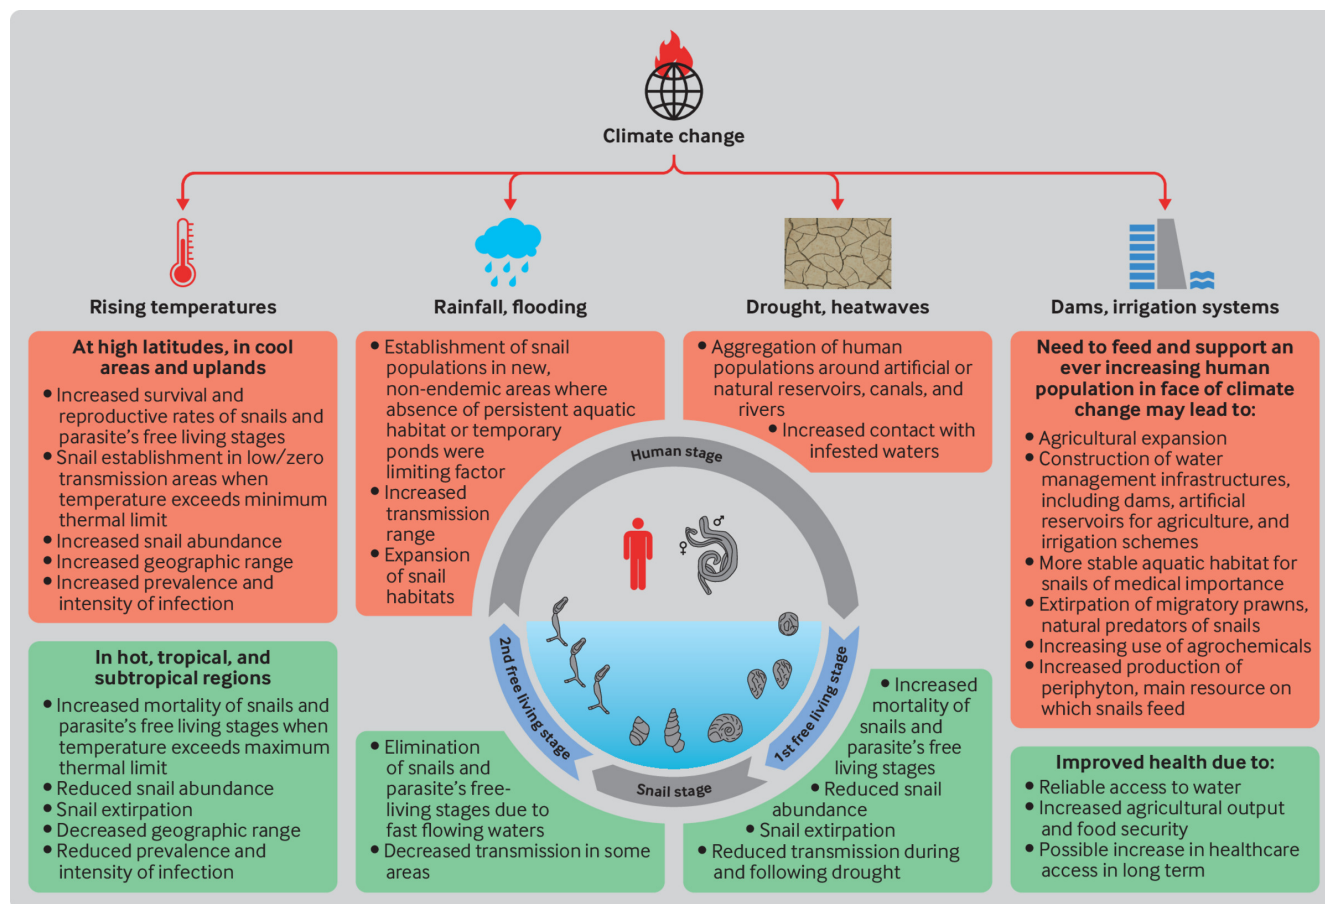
Climate change

Rising temperatures

Rainfall, flooding

Drought, heatwaves

Dams, irrigation systems

At high latitudes, in cool areas and uplands
• Increased survival and reproductive rates of snails and parasite's free living stages
• Snail establishment in low/zero transmission areas when temperature exceeds minimum thermal limit
• Increased snail abundance
• Increased geographic range
• Increased prevalence and intensity of infection

In hot, tropical, and subtropical regions
• Increased mortality of snails and parasite's free living stages when temperature exceeds maximum thermal limit
• Reduced snail abundance
• Snail extirpation
• Decreased geographic range
• Reduced prevalence and intensity of infection

• Establishment of snail populations in new, non-endemic areas where absence of persistent aquatic habitat or temporary ponds were limiting factor
• Increased transmission range
• Expansion of snail habitats

• Elimination of snails and parasite's free-living stages due to fast flowing waters
• Decreased transmission in some areas

• Aggregation of human populations around artificial or natural reservoirs, canals, and rivers
• Increased contact with infested waters

• Increased mortality of snails and parasite's free living stages
• Reduced snail abundance
• Snail extirpation
• Reduced transmission during and following drought

Human stage

2nd free living stage

1st free living stage

Snail stage

♂

♀

Need to feed and support an ever increasing human population in face of climate change may lead to:
• Agricultural expansion
• Construction of water management infrastructures, including dams, artificial reservoirs for agriculture, and irrigation schemes
• More stable aquatic habitat for snails of medical importance
• Extirpation of migratory prawns, natural predators of snails
• Increasing use of agrochemicals
• Increased production of periphyton, main resource on which snails feed

Improved health due to:
• Reliable access to water
• Increased agricultural output and food security
• Possible increase in healthcare access in long term